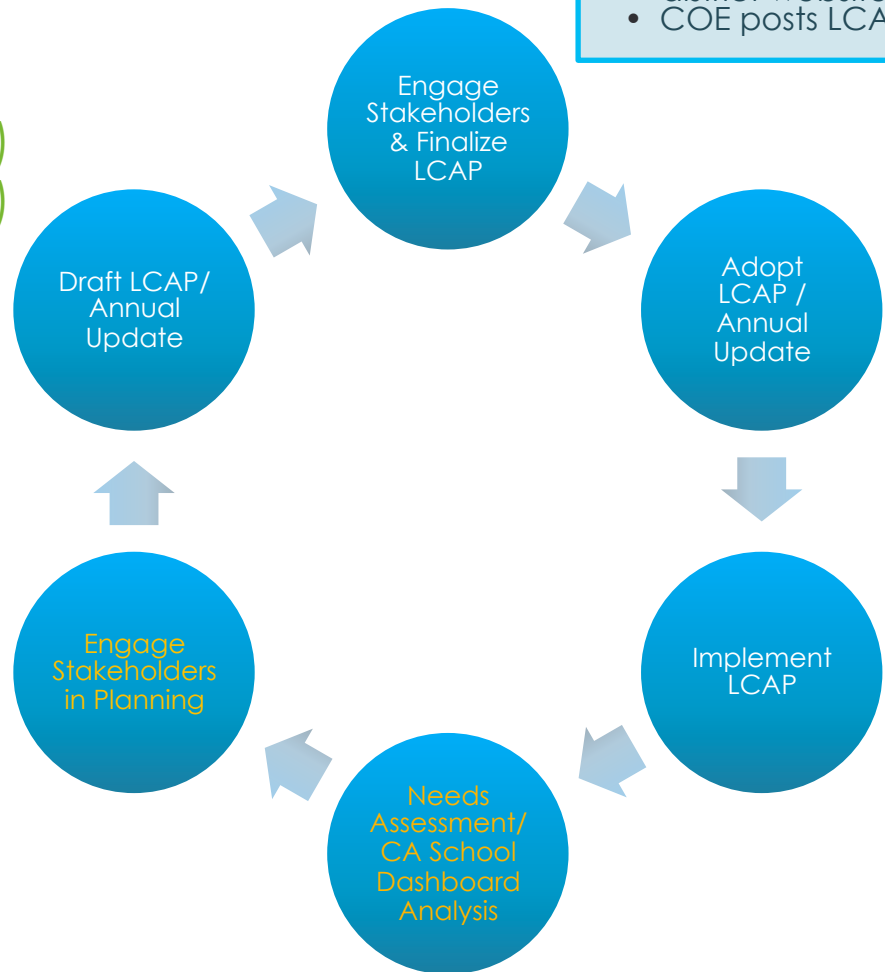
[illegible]
• COE posts LCA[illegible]

Engage Stakeholders & Finalize LCAP

Adopt LCAP / Annual Update

Implement LCAP

Needs Assessment/ CA School Dashboard Analysis

Engage Stakeholders in Planning

Draft LCAP/ Annual Update